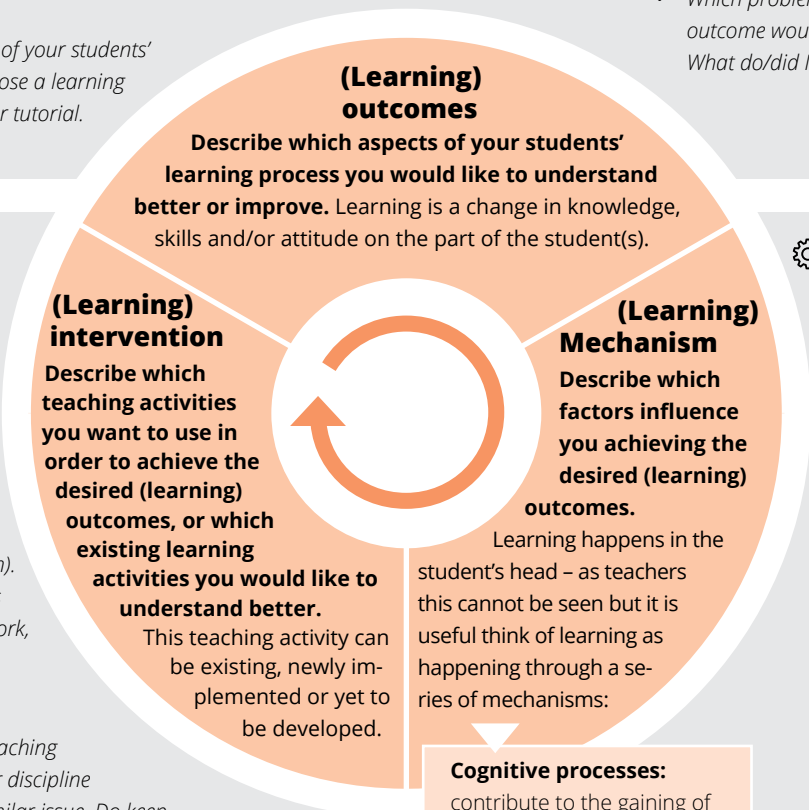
of your students' ose a learning r tutorial.

Which proble outcome wou What do/did I

(Learning) outcomes

Describe which aspects of your students' learning process you would like to understand better or improve. Learning is a change in knowledge, skills and/or attitude on the part of the student(s).

(Learning) intervention

Describe which teaching activities you want to use in order to achieve the desired (learning) outcomes, or which existing learning activities you would like to understand better.

This teaching activity can be existing, newly implemented or yet to be developed.

(Learning) Mechanism

Describe which factors influence you achieving the desired (learning) outcomes.

Learning happens in the student's head – as teachers this cannot be seen but it is useful think of learning as happening through a series of mechanisms:

Cognitive processes: contribute to the gaining of

n).

ork,

aching r discipline